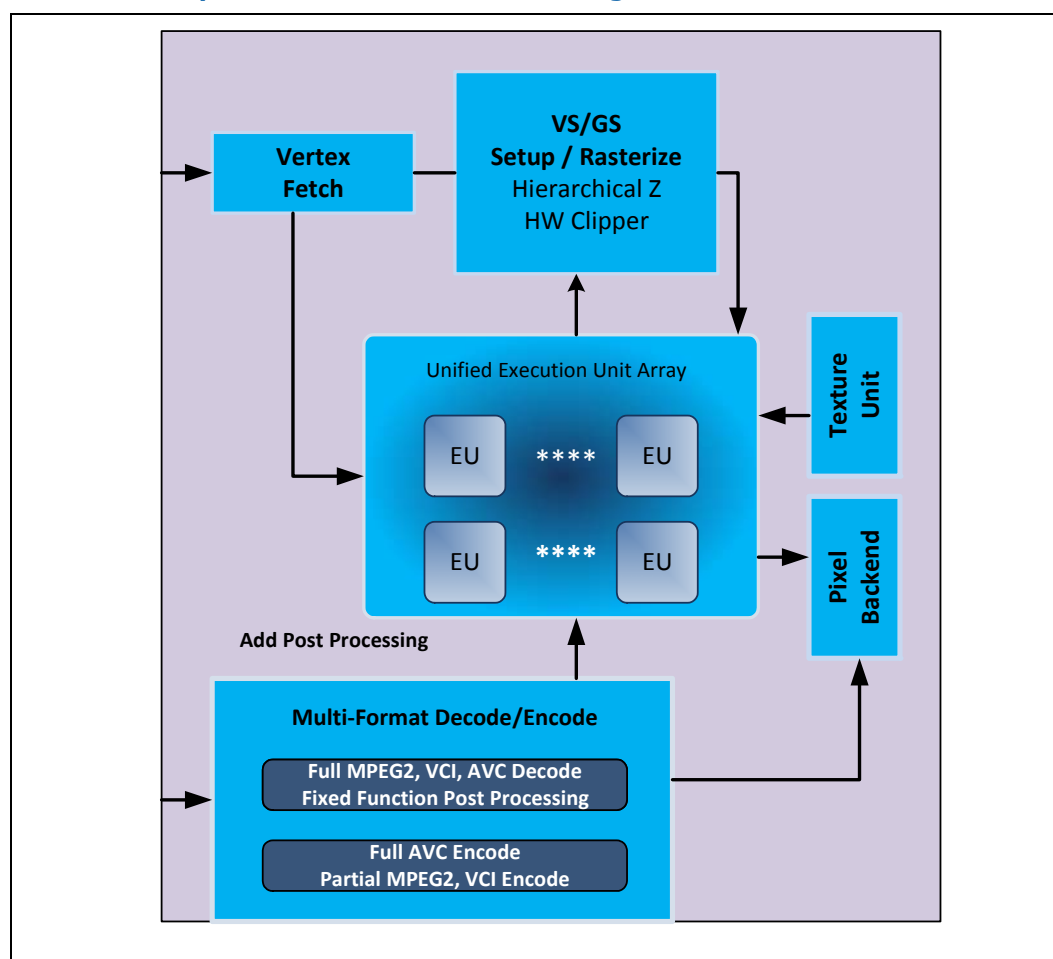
Vertex Fetch

VS/GS
Setup / Rasterize
Hierarchical Z
HW Clipper

Unified Execution Unit Array

EU **** EU

EU **** EU

Texture Unit

Pixel Backend

Add Post Processing

Multi-Format Decode/Encode

Full MPEG2, VCI, AVC Decode
Fixed Function Post Processing

Full AVC Encode
Partial MPEG2, VCI Encode